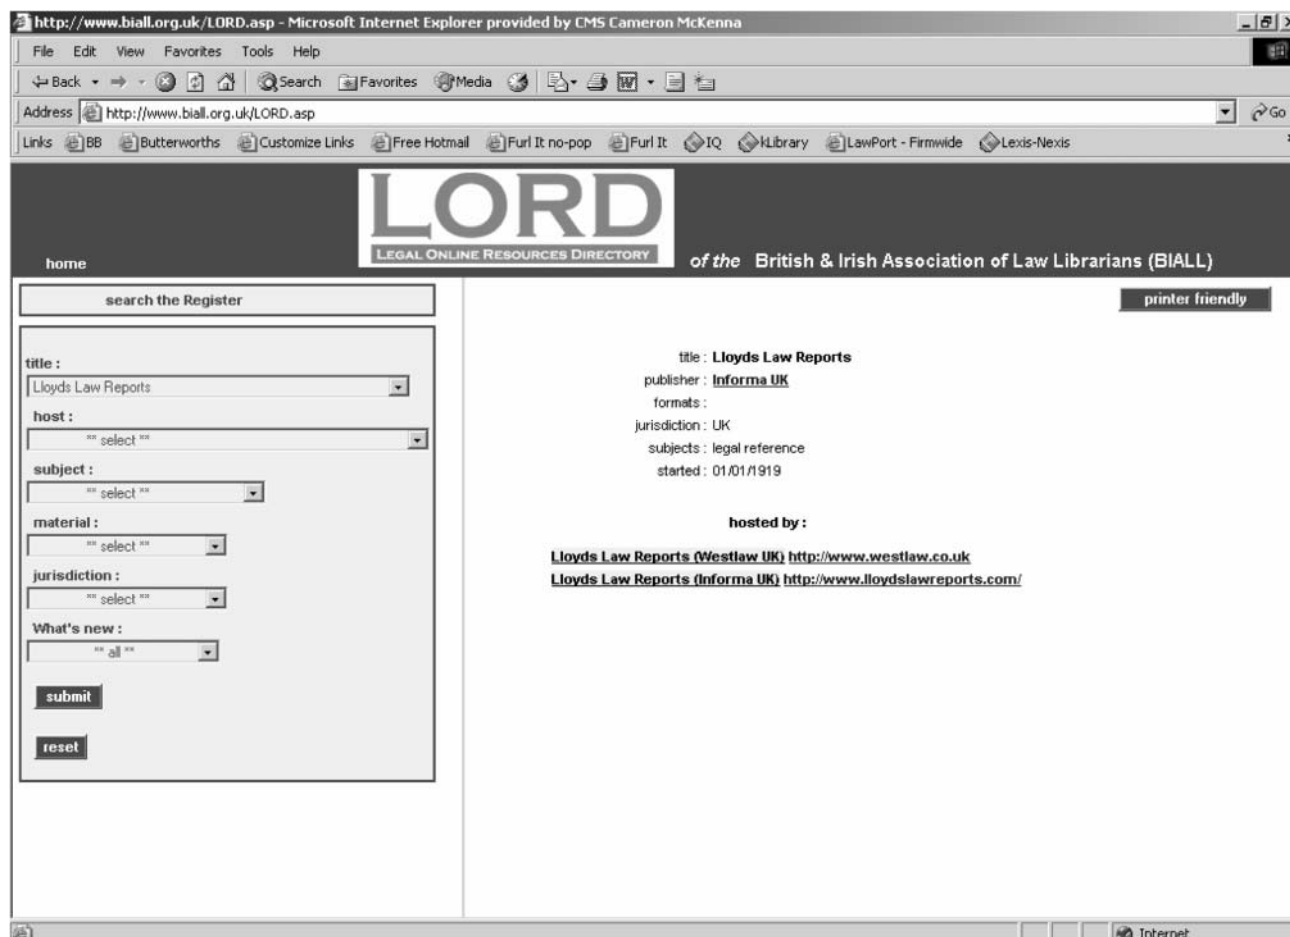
http://www.biall.org.uk/LORD.asp - Microsoft Internet Explorer provided by CMS Cameron McKenna

File Edit View Favorites Tools Help

Back Search Favorites Media

Address http://www.biall.org.uk/LORD.asp Go

Links BB Butterworths Customize Links Free Hotmail Furl It no-pop Furl It IQ kLibrary LawPort - Firmwide Lexis-Nexis

LORD
LEGAL ONLINE RESOURCES DIRECTORY

home

of the British & Irish Association of Law Librarians (BIALL)

search the Register

title :
Lloyds Law Reports
host :
** select **
subject :
** select **
material :
** select **
jurisdiction :
** select **
What's new :
** all **

submit

reset

printer friendly

title : Lloyds Law Reports
publisher : Informa UK
formats :
jurisdiction : UK
subjects : legal reference
started : 01/01/1919

hosted by :

Lloyds Law Reports (Westlaw UK) http://www.westlaw.co.uk
Lloyds Law Reports (Informa UK) http://www.lloydslawreports.com/

Internet